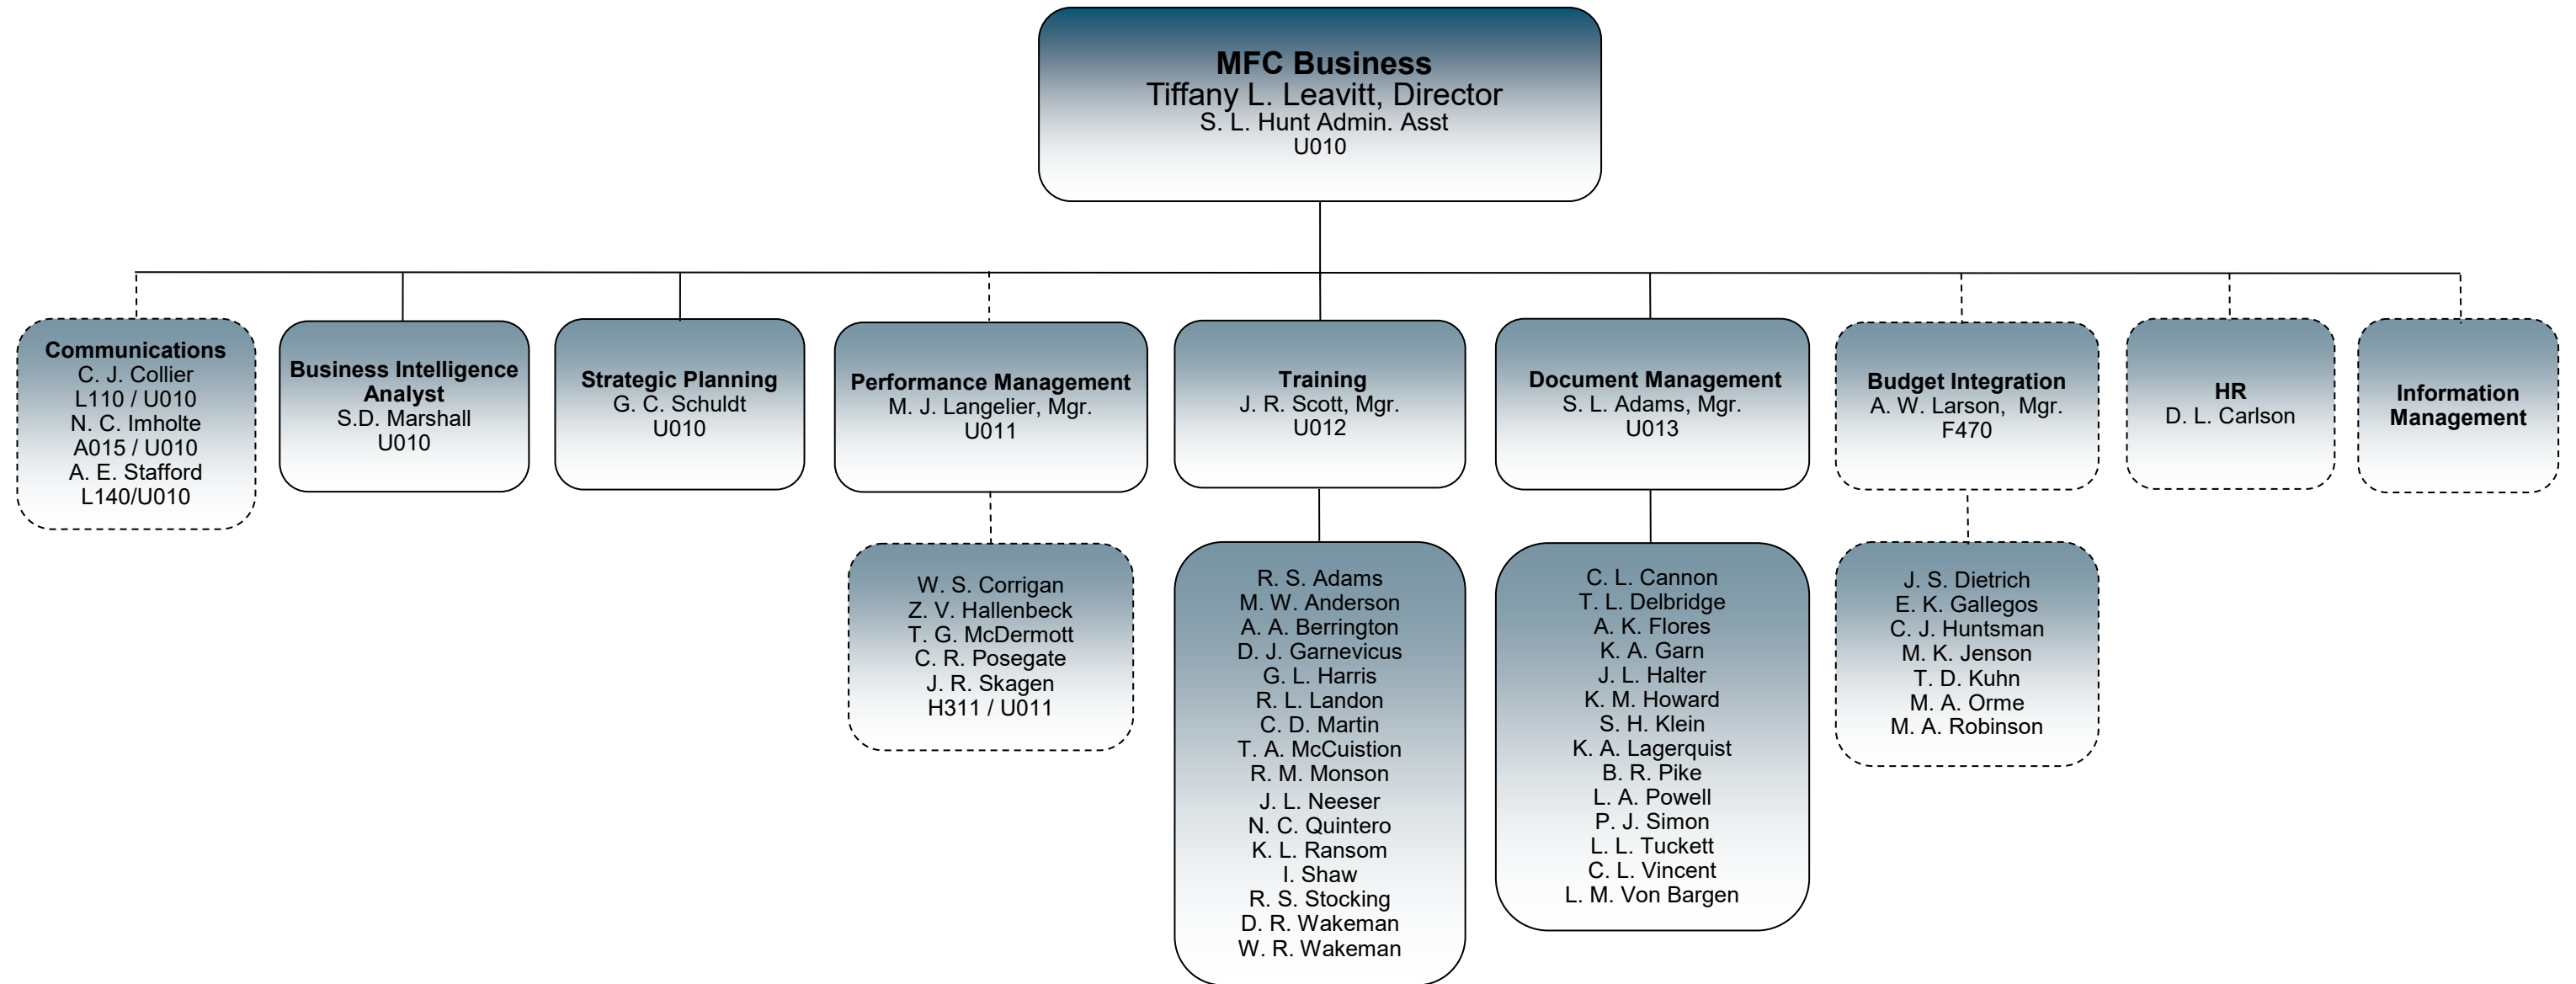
MFC Business
Tiffany L. Leavitt, Director
S. L. Hunt Admin. Asst
U010

Communications
C. J. Collier
L110 / U010
N. C. Imholte
A015 / U010
A. E. Stafford
L140/U010

Business Intelligence Analyst
S.D. Marshall
U010

Strategic Planning
G. C. Schuldt
U010

Performance Management
M. J. Langelier, Mgr.
U011

W. S. Corrigan
Z. V. Hallenbeck
T. G. McDermott
C. R. Posegate
J. R. Skagen
H311 / U011

Training
J. R. Scott, Mgr.
U012

R. S. Adams
M. W. Anderson
A. A. Berrington
D. J. Garnevicus
G. L. Harris
R. L. Landon
C. D. Martin
T. A. McCuistion
R. M. Monson
J. L. Neeser
N. C. Quintero
K. L. Ransom
I. Shaw
R. S. Stocking
D. R. Wakeman
W. R. Wakeman

Document Management
S. L. Adams, Mgr.
U013

C. L. Cannon
T. L. Delbridge
A. K. Flores
K. A. Garn
J. L. Halter
K. M. Howard
S. H. Klein
K. A. Lagerquist
B. R. Pike
L. A. Powell
P. J. Simon
L. L. Tuckett
C. L. Vincent
L. M. Von Bargen

Budget Integration
A. W. Larson, Mgr.
F470

J. S. Dietrich
E. K. Gallegos
C. J. Huntsman
M. K. Jenson
T. D. Kuhn
M. A. Orme
M. A. Robinson

HR
D. L. Carlson

Information Management